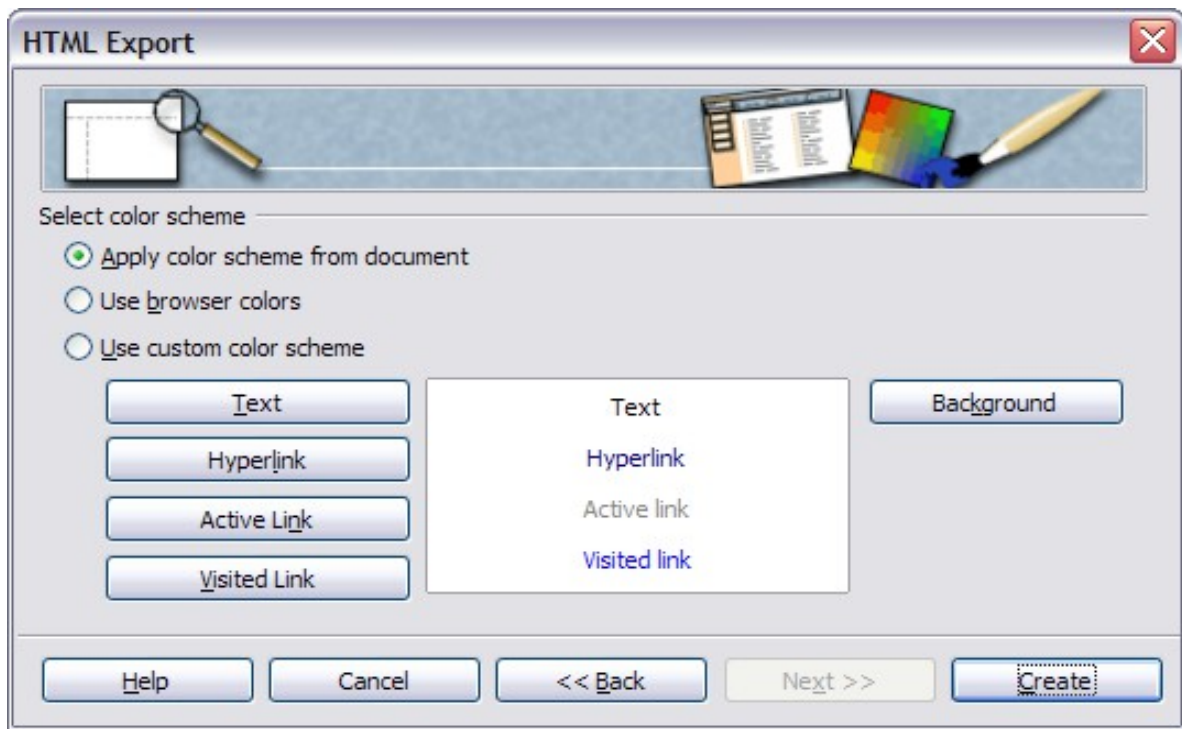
HTML Export

Select color scheme

Apply color scheme from document

Use browser colors

Use custom color scheme

Text

Hyperlink

Active Link

Visited Link

Text

Hyperlink

Active link

Visited link

Background

Help

Cancel

<< Back

Next >>

Create